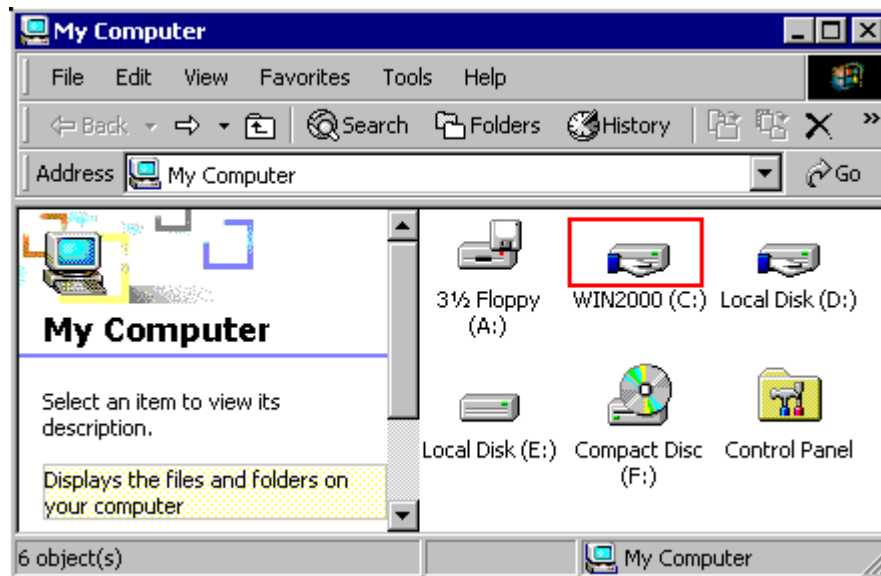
My Computer

File Edit View Favorites Tools Help

Back Search Folders History

Address My Computer Go

My Computer

Select an item to view its description.

Displays the files and folders on your computer

3½ Floppy (A:)

WIN2000 (C:)

Local Disk (D:)

Local Disk (E:)

Compact Disc (F:)

Control Panel

6 object(s)

My Computer